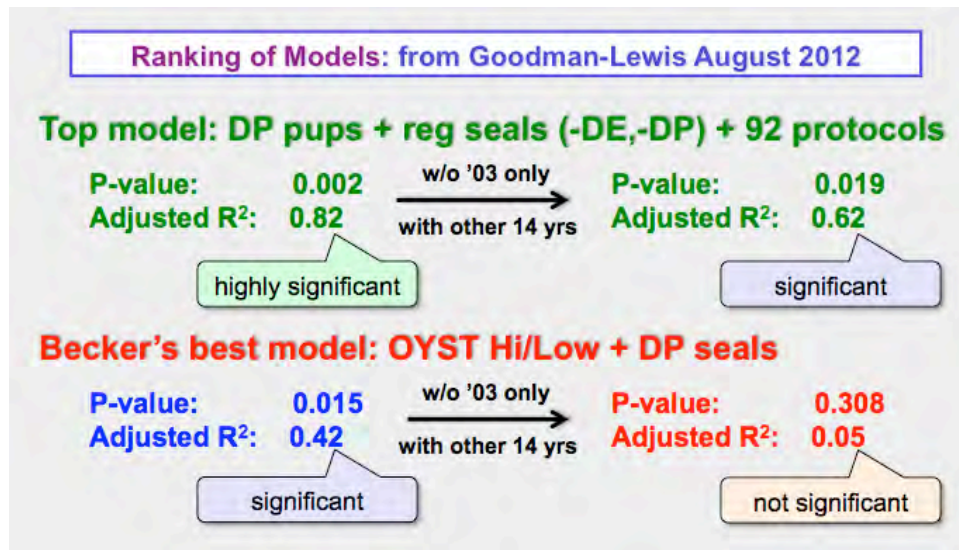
Ranking of Models: from Goodman-Lewis August 2012

Top model: DP pups + reg seals (-DE,-DP) + 92 protocols

P-value: 0.002
Adjusted R$^2$: 0.82

highly significant

w/o '03 only
with other 14 yrs

P-value: 0.019
Adjusted R$^2$: 0.62

significant

Becker's best model: OYST Hi/Low + DP seals

P-value: 0.015
Adjusted R$^2$: 0.42

significant

w/o '03 only
with other 14 yrs

P-value: 0.308
Adjusted R$^2$: 0.05

not significant